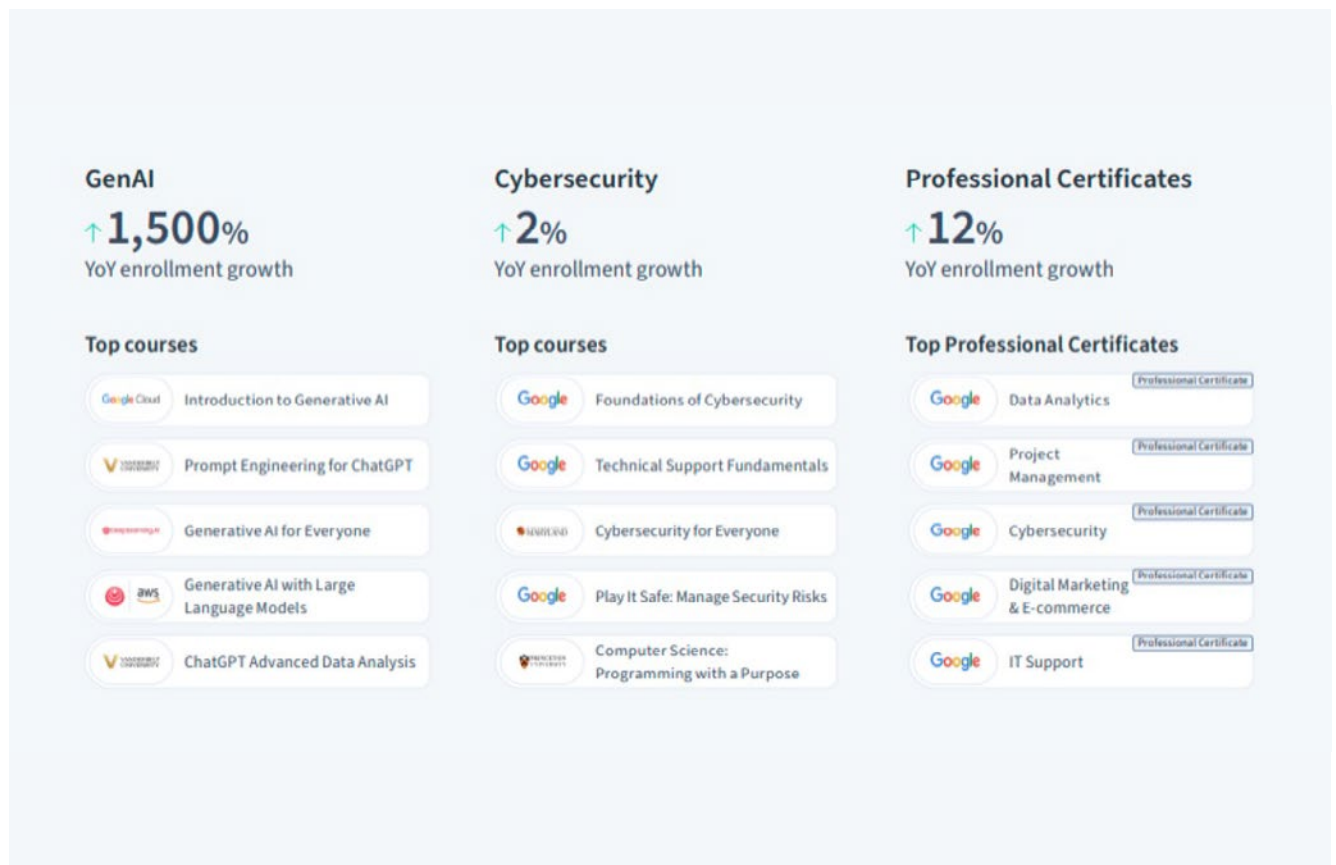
GenAI

↑1,500%

YoY enrollment growth

Top courses

Google Cloud Introduction to Generative AI

V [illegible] Prompt Engineering for ChatGPT

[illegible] Generative AI for Everyone

aws Generative AI with Large Language Models

V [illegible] ChatGPT Advanced Data Analysis

Cybersecurity

↑2%

YoY enrollment growth

Top courses

Google Foundations of Cybersecurity

Google Technical Support Fundamentals

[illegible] Cybersecurity for Everyone

Google Play It Safe: Manage Security Risks

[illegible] Computer Science: Programming with a Purpose

Professional Certificates

↑12%

YoY enrollment growth

Top Professional Certificates

Google Data Analytics Professional Certificate

Google Project Management Professional Certificate

Google Cybersecurity Professional Certificate

Google Digital Marketing & E-commerce Professional Certificate

Google IT Support Professional Certificate